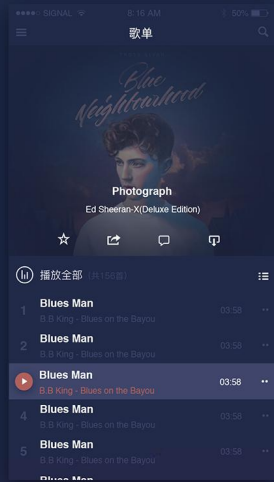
SIGNAL 8:16 AM 50%

歌单

Blue Neighbourhood

Photograph

Ed Sheeran-X(Deluxe Edition)

播放全部 (共156首)

1 Blues Man
B.B King - Blues on the Bayou
03:58

2 Blues Man
B.B King - Blues on the Bayou
03:58

Blues Man
B.B King - Blues on the Bayou
03:58

4 Blues Man
B.B King - Blues on the Bayou
03:58

5 Blues Man
B.B King - Blues on the Bayou
03:58

Blues Man